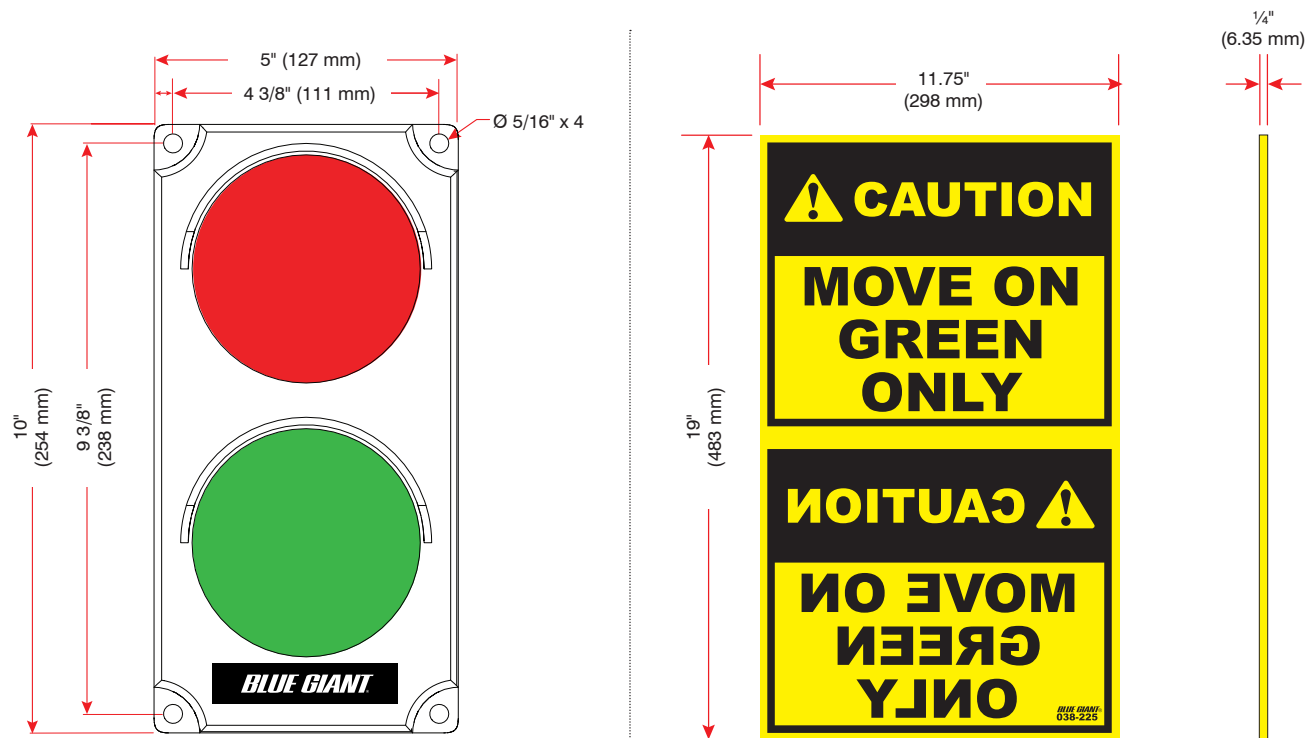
5" (127 mm)

4 3/8" (111 mm)

Ø 5/16" x 4

10"
(254 mm)

9 3/8"
(238 mm)

BLUE GIANT

11.75"
(298 mm)

¼"
(6.35 mm)

19"
(483 mm)

CAUTION

MOVE ON GREEN ONLY

CAUTION

MOVE ON GREEN ONLY

BLUE GIANT
038-225